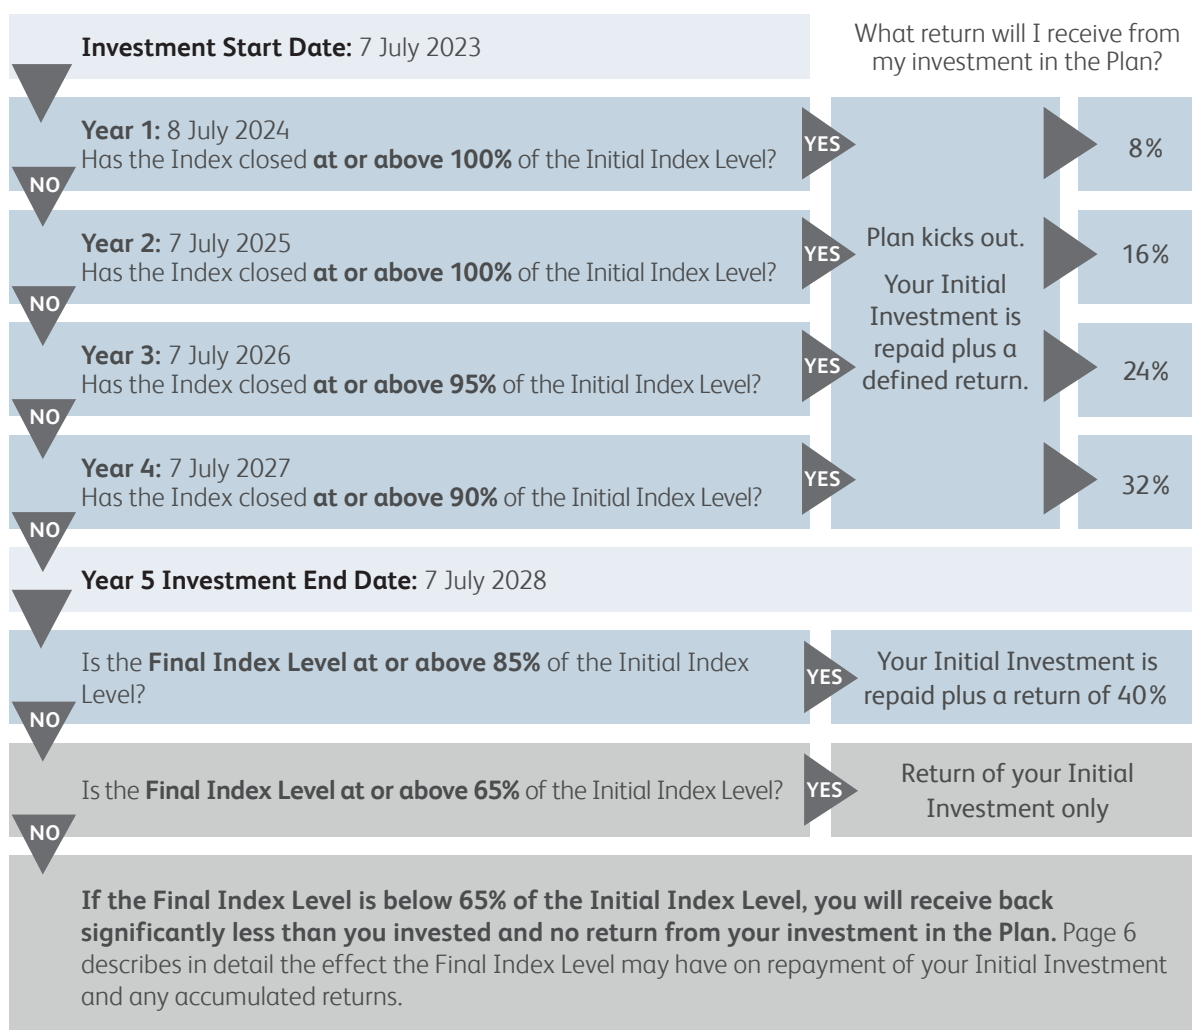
**Investment Start Date:** 7 July 2023

What return will I receive from my investment in the Plan?

**Year 1:** 8 July 2024
Has the Index closed **at or above 100%** of the Initial Index Level?

YES

8%

NO

**Year 2:** 7 July 2025
Has the Index closed **at or above 100%** of the Initial Index Level?

YES

Plan kicks out.

Your Initial Investment is repaid plus a defined return.

16%

NO

**Year 3:** 7 July 2026
Has the Index closed **at or above 95%** of the Initial Index Level?

YES

24%

NO

**Year 4:** 7 July 2027
Has the Index closed **at or above 90%** of the Initial Index Level?

YES

32%

NO

**Year 5 Investment End Date:** 7 July 2028

Is the **Final Index Level at or above 85%** of the Initial Index Level?

YES

Your Initial Investment is repaid plus a return of 40%

NO

Is the **Final Index Level at or above 65%** of the Initial Index Level?

YES

Return of your Initial Investment only

NO

**If the Final Index Level is below 65% of the Initial Index Level, you will receive back significantly less than you invested and no return from your investment in the Plan.** Page 6 describes in detail the effect the Final Index Level may have on repayment of your Initial Investment and any accumulated returns.